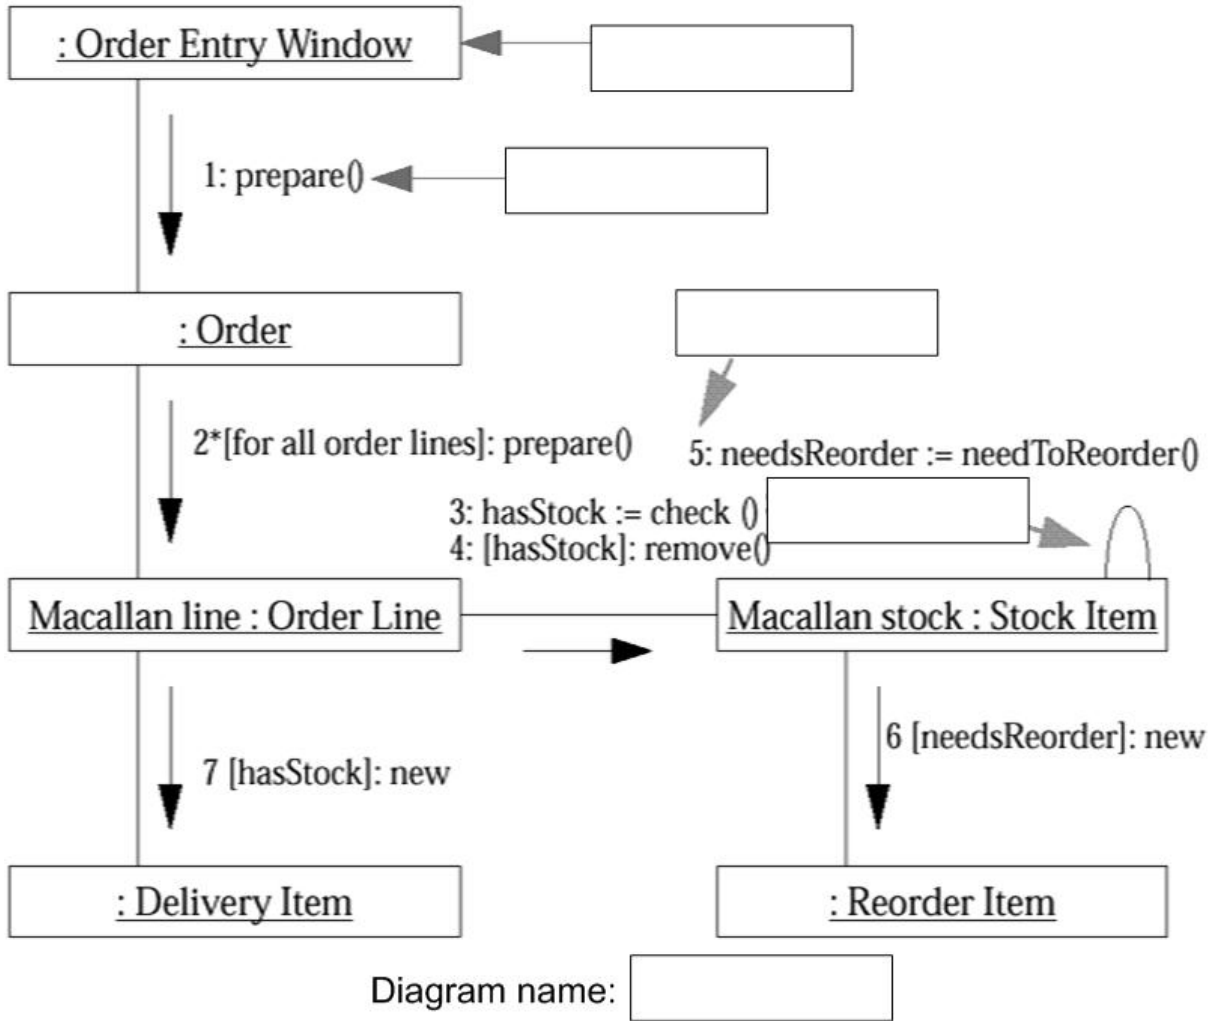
: Order Entry Window

1: prepare()

: Order

2*[for all order lines]: prepare()

5: needsReorder := needToReorder()

3: hasStock := check ()
4: [hasStock]: remove()

Macallan line : Order Line

Macallan stock : Stock Item

6 [needsReorder]: new

7 [hasStock]: new

: Delivery Item

: Reorder Item

Diagram name: